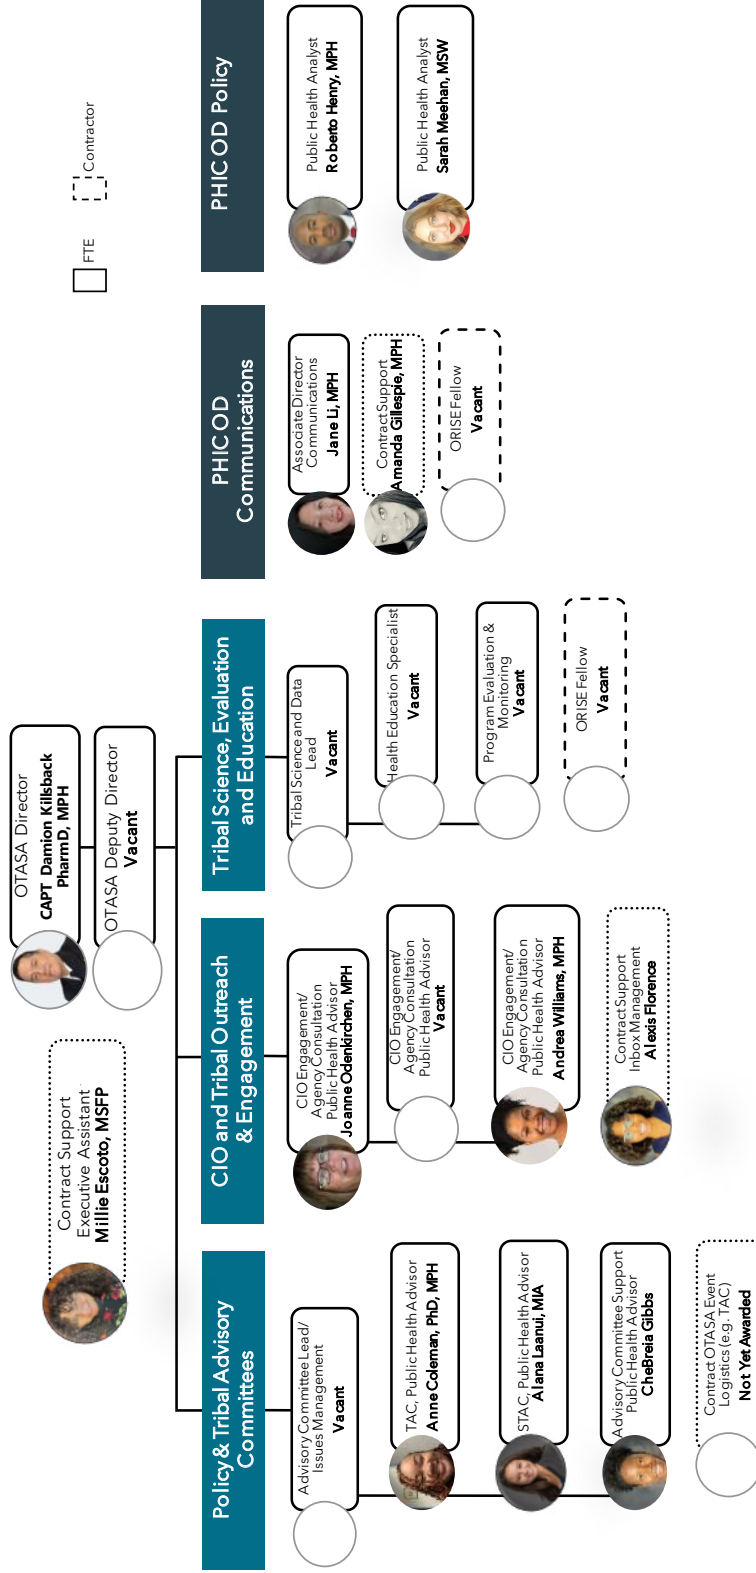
OTASA Director
CAPT Damion Killsback PharmD, MPH

OTASA Deputy Director
Vacant

Contract Support
Executive Assistant
Millie Escoto, MSFP

Policy & Tribal Advisory Committees

Advisory Committee Lead/ Issues Management
Vacant

TAC, Public Health Advisor
Anne Coleman, PhD, MPH

STAC, Public Health Advisor
Alana Laanui, MIA

Advisory Committee Support Public Health Advisor
CheBreia Gibbs

Contract OTASA Event Logistics (e.g. TAC)
Not Yet Awarded

CIO and Tribal Outreach & Engagement

CIO Engagement/ Agency Consultation Public Health Advisor
Joanne Odenkirchen, MPH

CIO Engagement/ Agency Consultation Public Health Advisor
Vacant

CIO Engagement/ Agency Consultation Public Health Advisor
Andrea Williams, MPH

Contract Support
Inbox Management
Alexis Florence

Tribal Science, Evaluation and Education

Tribal Science and Data Lead
Vacant

Health Education Specialist
Vacant

Program Evaluation & Monitoring
Vacant

ORISE Fellow
Vacant

PHIC OD Communications

Associate Director Communications
Jane Li, MPH

Contract Support
Amanda Gillespie, MPH

ORISE Fellow
Vacant

PHIC OD Policy

Public Health Analyst
Roberto Henry, MPH

Public Health Analyst
Sarah Meehan, MSW

FTE
Contractor